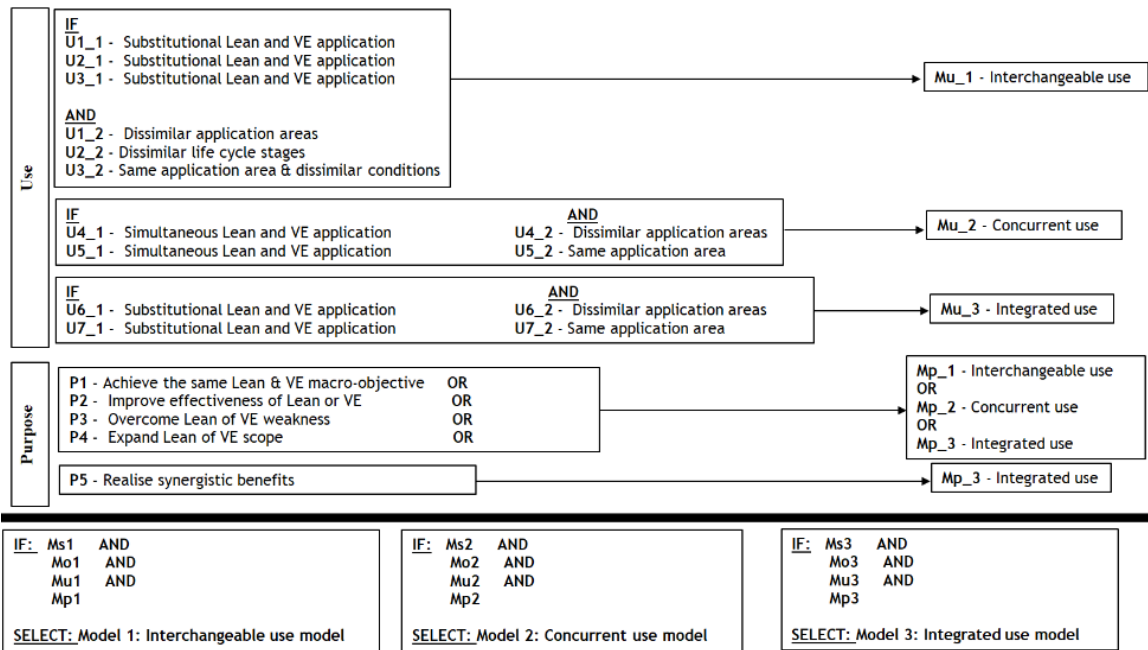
Use

IF
U1_1 - Substitutional Lean and VE application
U2_1 - Substitutional Lean and VE application
U3_1 - Substitutional Lean and VE application

AND
U1_2 - Dissimilar application areas
U2_2 - Dissimilar life cycle stages
U3_2 - Same application area & dissimilar conditions

Mu_1 - Interchangeable use

IF
U4_1 - Simultaneous Lean and VE application
U5_1 - Simultaneous Lean and VE application

AND
U4_2 - Dissimilar application areas
U5_2 - Same application area

Mu_2 - Concurrent use

IF
U6_1 - Substitutional Lean and VE application
U7_1 - Substitutional Lean and VE application

AND
U6_2 - Dissimilar application areas
U7_2 - Same application area

Mu_3 - Integrated use

Purpose

P1 - Achieve the same Lean & VE macro-objective OR
P2 - Improve effectiveness of Lean or VE OR
P3 - Overcome Lean of VE weakness OR
P4 - Expand Lean of VE scope OR

Mp_1 - Interchangeable use
OR
Mp_2 - Concurrent use
OR
Mp_3 - Integrated use

P5 - Realise synergistic benefits

Mp_3 - Integrated use

IF: Ms1 AND
Mo1 AND
Mu1 AND
Mp1

SELECT: Model 1: Interchangeable use model

IF: Ms2 AND
Mo2 AND
Mu2 AND
Mp2

SELECT: Model 2: Concurrent use model

IF: Ms3 AND
Mo3 AND
Mu3 AND
Mp3

SELECT: Model 3: Integrated use model